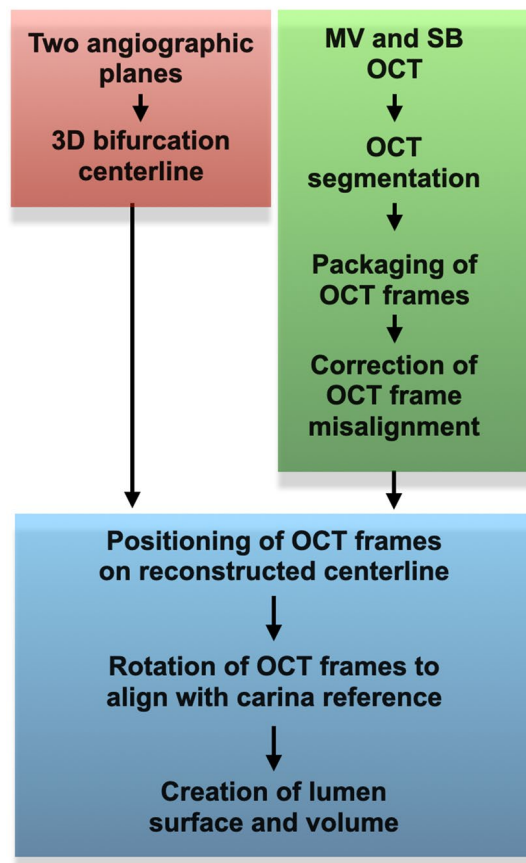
Two angiographic planes

3D bifurcation centerline

MV and SB OCT

OCT segmentation

Packaging of OCT frames

Correction of OCT frame misalignment

Positioning of OCT frames on reconstructed centerline

Rotation of OCT frames to align with carina reference

Creation of lumen surface and volume